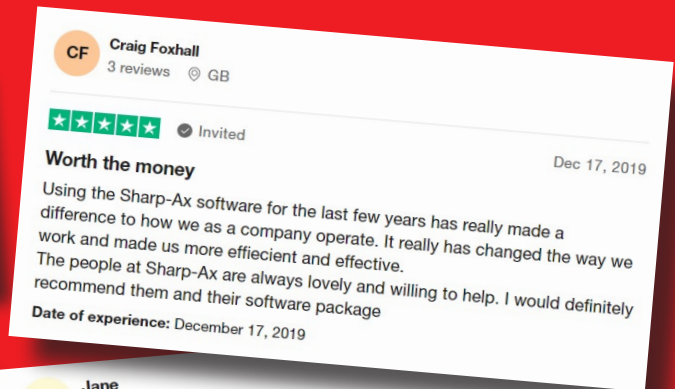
CF Craig Foxhall
3 reviews GB

Invited

Worth the money

Dec 17, 2019

Using the Sharp-Ax software for the last few years has really made a difference to how we as a company operate. It really has changed the way we work and made us more effiecient and effective.
The people at Sharp-Ax are always lovely and willing to help. I would definitely recommend them and their software package

Date of experience: December 17, 2019

Jane